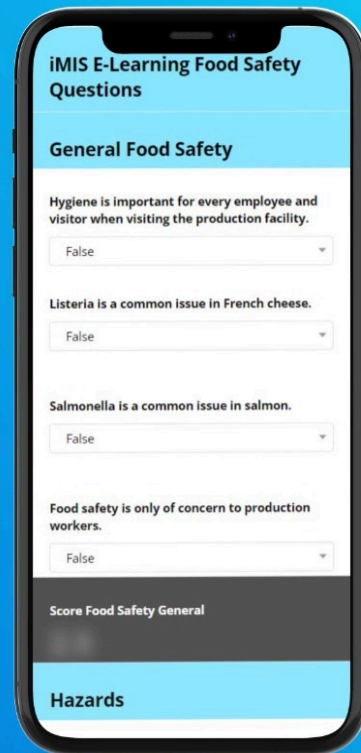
iMIS E-Learning Food Safety Questions

General Food Safety

Hygiene is important for every employee and visitor when visiting the production facility.

False

Listeria is a common issue in French cheese.

False

Salmonella is a common issue in salmon.

False

Food safety is only of concern to production workers.

False

Score Food Safety General

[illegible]

Hazards